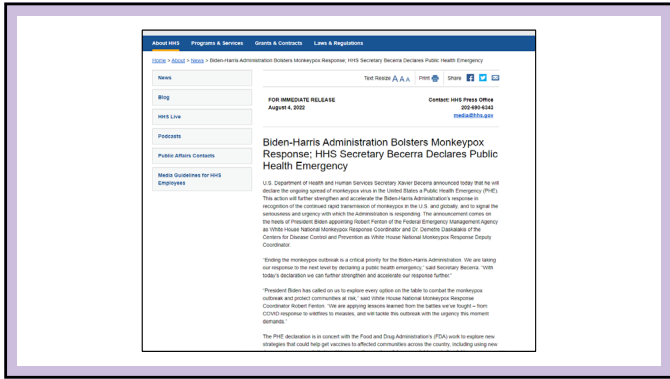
About HHS   Programs & Services   Grants & Contracts   Laws & Regulations

Home > About > News > Biden-Harris Administration Bolsters Monkeypox Response; HHS Secretary Becerra Declares Public Health Emergency

News

Blog

HHS Live

Podcasts

Public Affairs Contacts

Media Guidelines for HHS Employees

Text Resize A A A   Print   Share

FOR IMMEDIATE RELEASE
August 4, 2022

Contact: HHS Press Office
202-690-6343
media@hhs.gov

Biden-Harris Administration Bolsters Monkeypox Response; HHS Secretary Becerra Declares Public Health Emergency

U.S. Department of Health and Human Services Secretary Xavier Becerra announced today that he will declare the ongoing spread of monkeypox virus in the United States a Public Health Emergency (PHE). This action will further strengthen and accelerate the Biden-Harris Administration's response in recognition of the continued rapid transmission of monkeypox in the U.S. and globally, and to signal the seriousness and urgency with which the Administration is responding. The announcement comes on the heels of President Biden appointing Robert Fenton of the Federal Emergency Management Agency as White House National Monkeypox Response Coordinator and Dr. Demetre Daskalakis of the Centers for Disease Control and Prevention as White House National Monkeypox Response Deputy Coordinator.

"Ending the monkeypox outbreak is a critical priority for the Biden-Harris Administration. We are taking our response to the next level by declaring a public health emergency," said Secretary Becerra. "With today's declaration we can further strengthen and accelerate our response further."

"President Biden has called on us to explore every option on the table to combat the monkeypox outbreak and protect communities at risk," said White House National Monkeypox Response Coordinator Robert Fenton. "We are applying lessons learned from the battles we've fought – from COVID response to wildfires to measles, and will tackle this outbreak with the urgency this moment demands."

The PHE declaration is in concert with the Food and Drug Administration's (FDA) work to explore new strategies that could help get vaccines to affected communities across the country, including using new